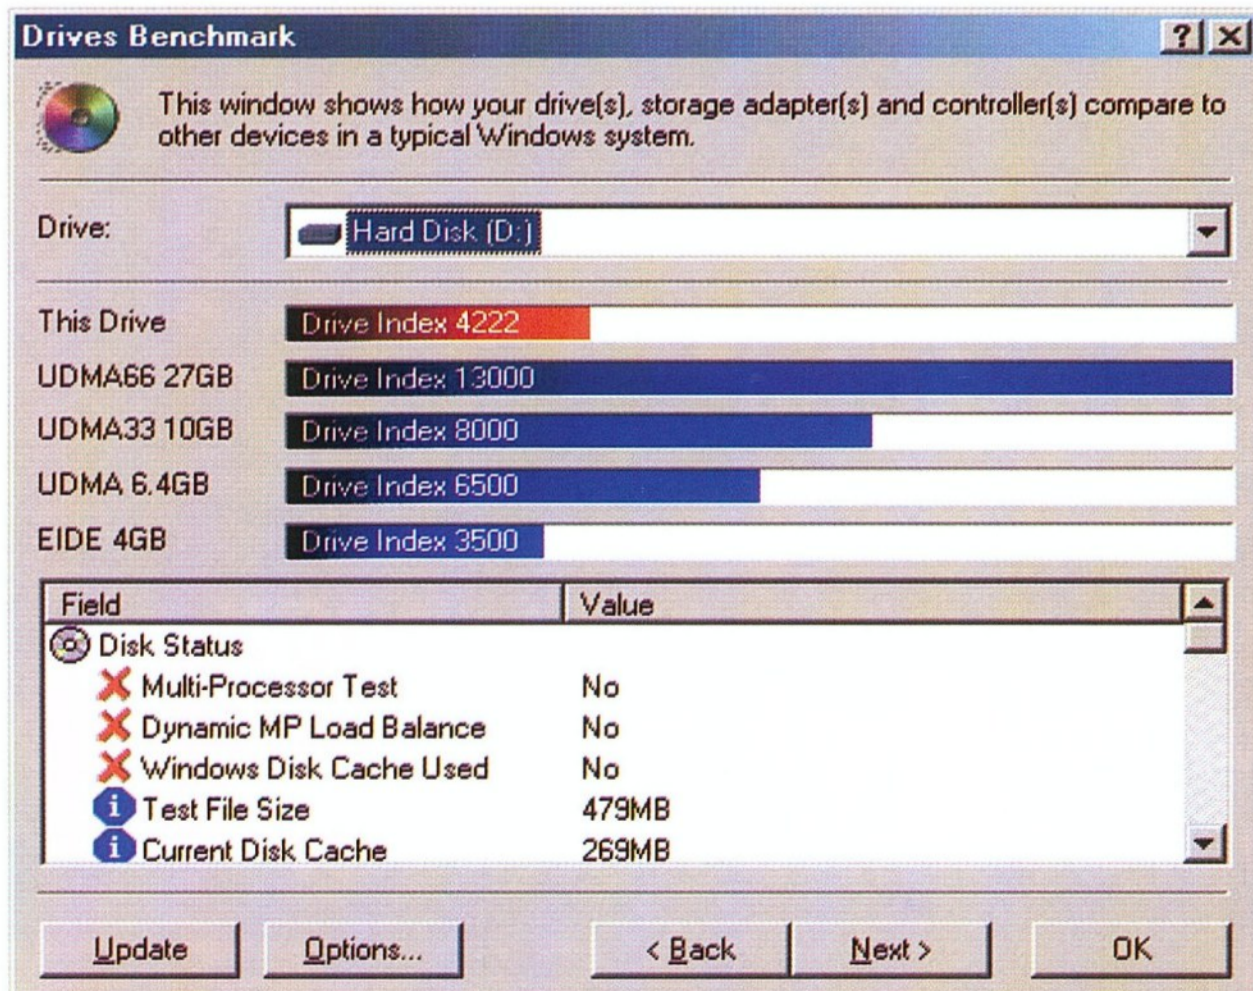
Drives Benchmark

?

This window shows how your drive(s), storage adapter(s) and controller(s) compare to other devices in a typical Windows system.

Drive: Hard Disk (D:)

This Drive Drive Index 4222
UDMA66 27GB Drive Index 13000
UDMA33 10GB Drive Index 8000
UDMA 6.4GB Drive Index 6500
EIDE 4GB Drive Index 3500

| Field | Value |
|---|---|
| Disk Status | |
| Multi-Processor Test | No |
| Dynamic MP Load Balance | No |
| Windows Disk Cache Used | No |
| Test File Size | 479MB |
| Current Disk Cache | 269MB |

Update Options... < Back Next > OK